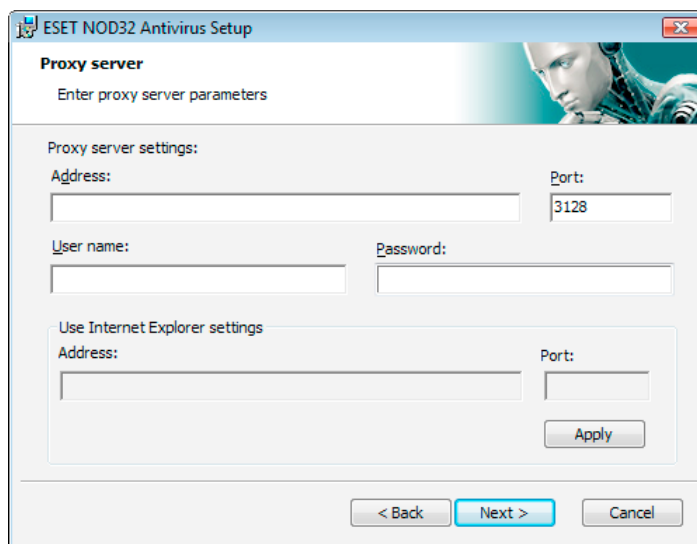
ESET NOD32 Antivirus Setup

Proxy server

Enter proxy server parameters

Proxy server settings:

Address:

Port:

3128

User name:

Password:

Use Internet Explorer settings

Address:

Port:

Apply

< Back

Next >

Cancel